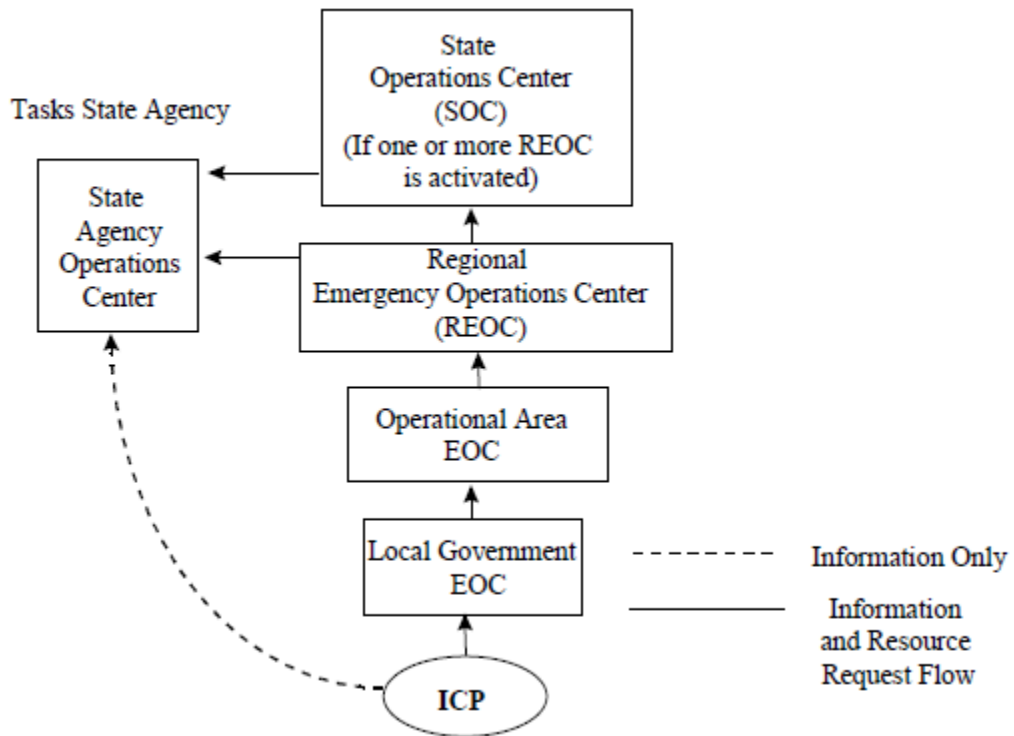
State Operations Center (SOC) (If one or more REOC is activated)

Tasks State Agency

State Agency Operations Center

Regional Emergency Operations Center (REOC)

Operational Area EOC

Local Government EOC

Information Only

Information and Resource Request Flow

ICP